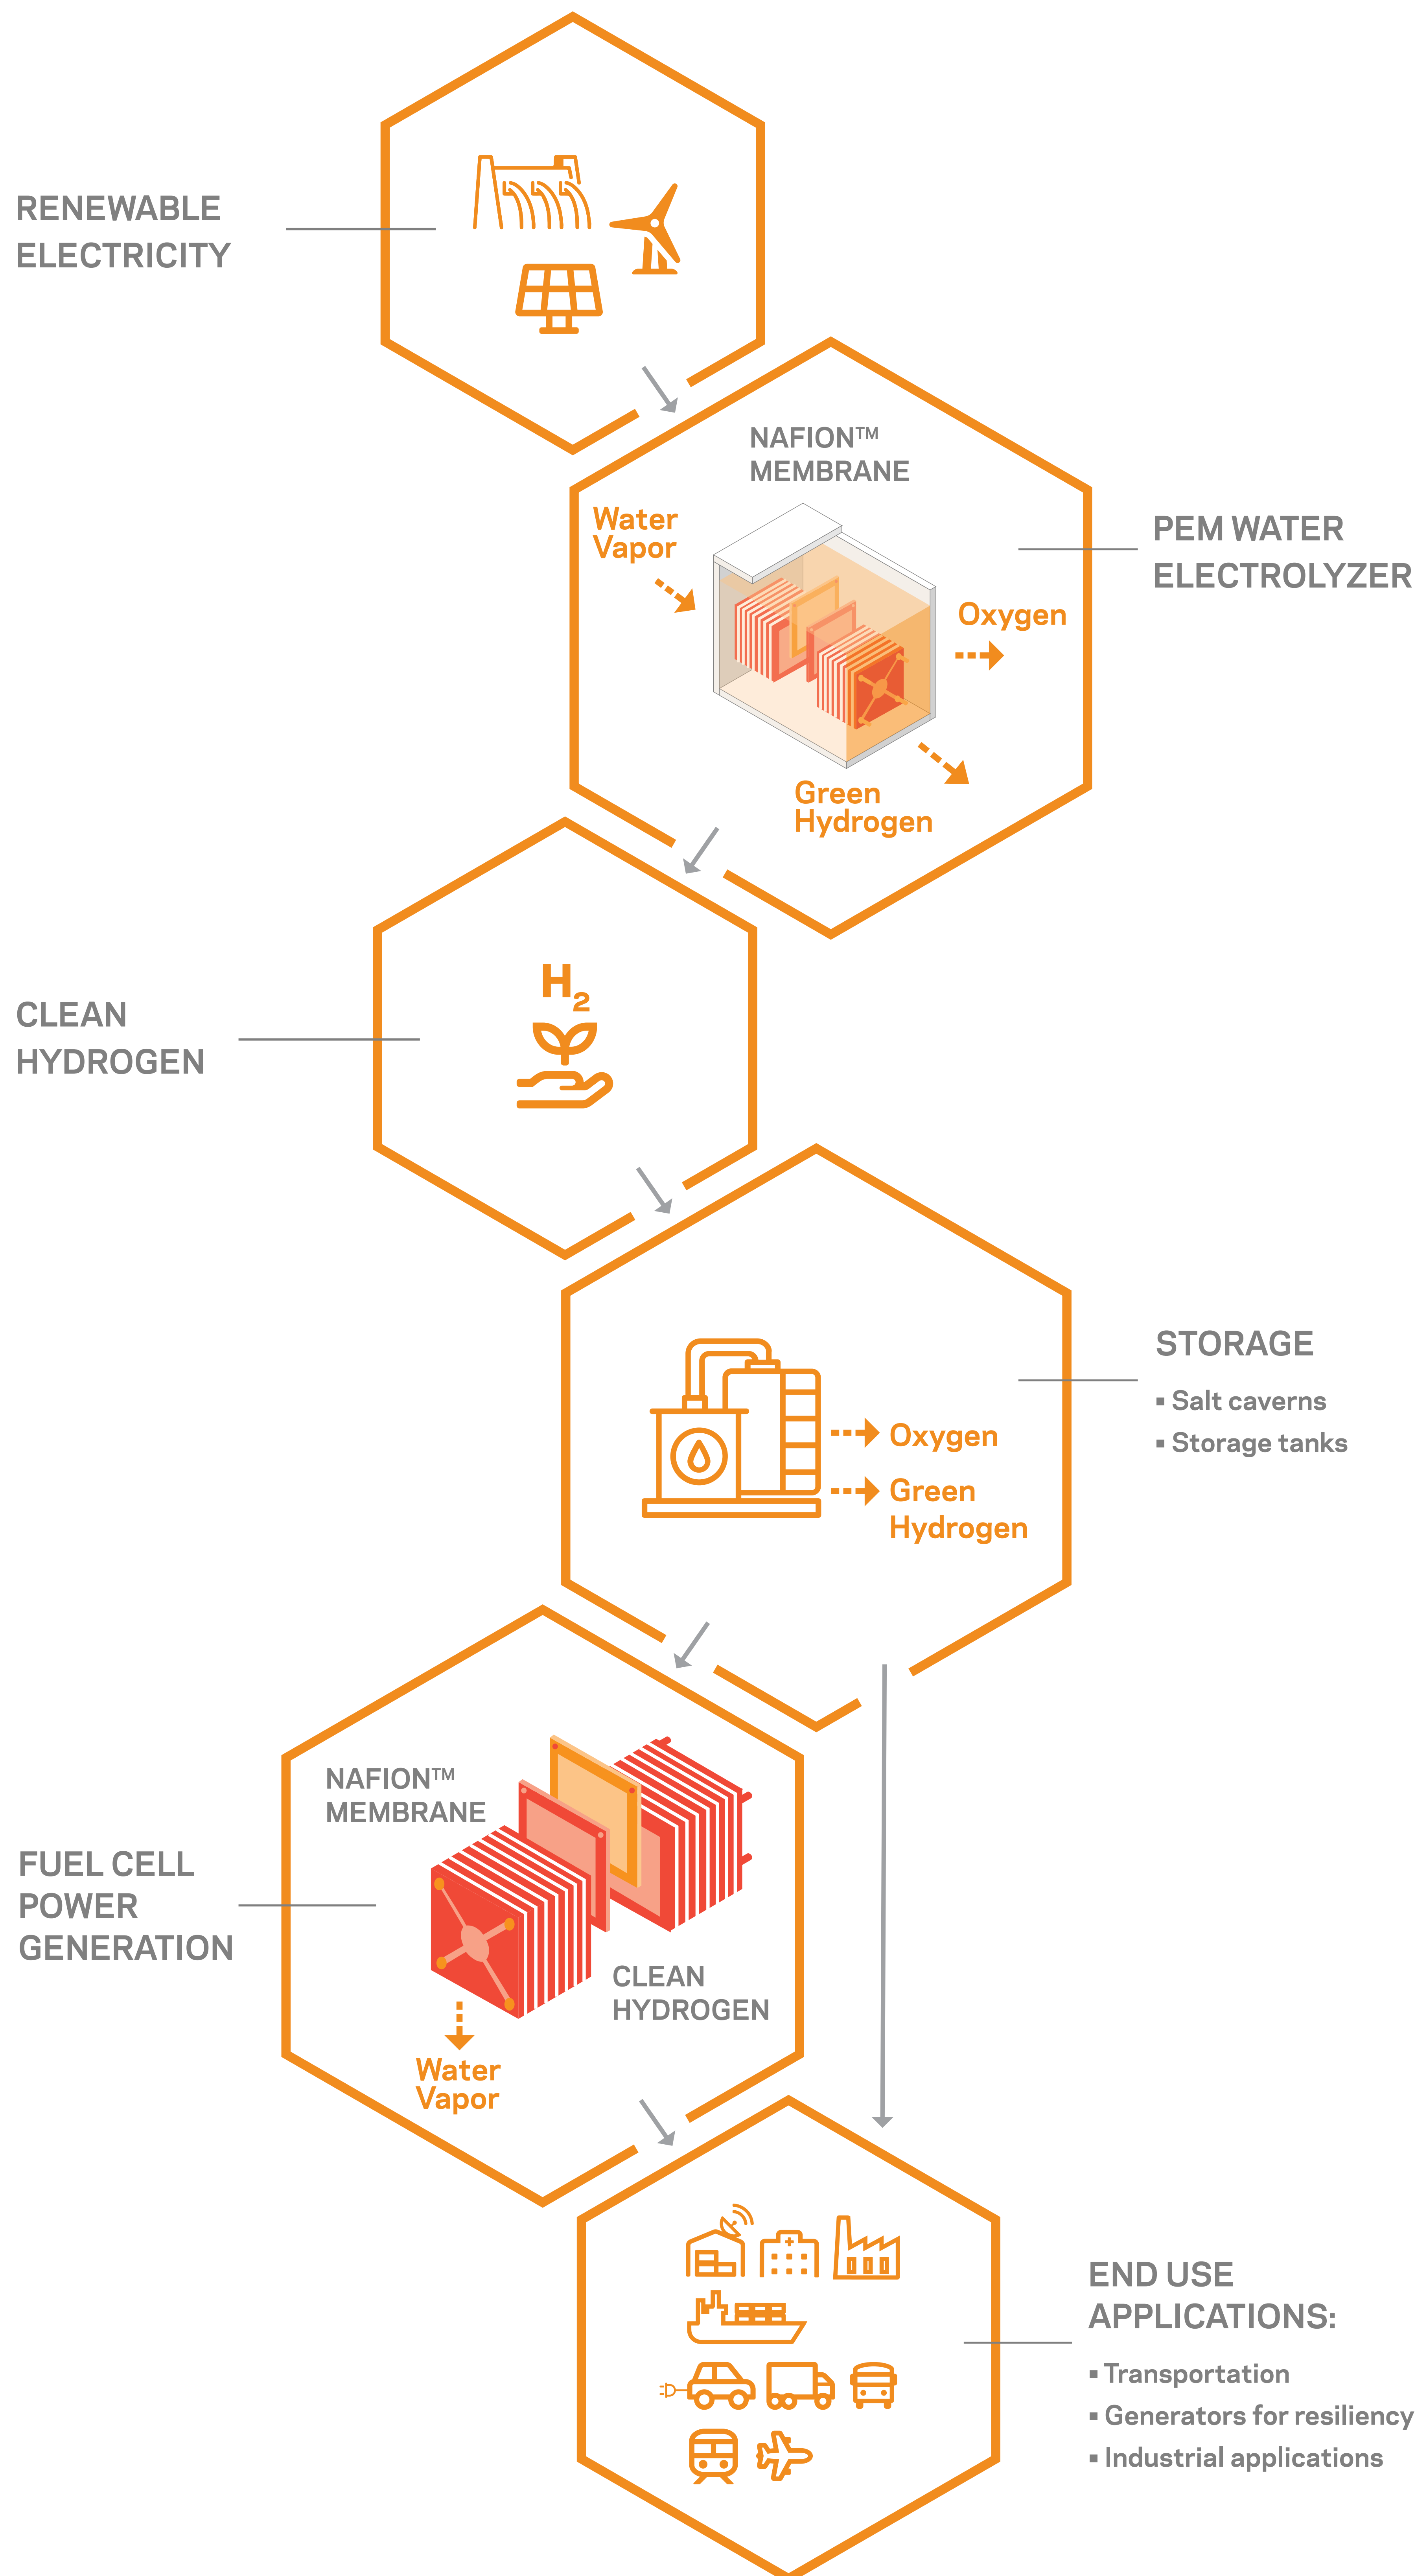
RENEWABLE ELECTRICITY

NAFION™ MEMBRANE

Water Vapor

Oxygen

Green Hydrogen

PEM WATER ELECTROLYZER

$H_2$

CLEAN HYDROGEN

STORAGE
▪ Salt caverns
▪ Storage tanks

Oxygen

Green Hydrogen

NAFION™ MEMBRANE

FUEL CELL POWER GENERATION

CLEAN HYDROGEN

Water Vapor

END USE APPLICATIONS:
▪ Transportation
▪ Generators for resiliency
▪ Industrial applications